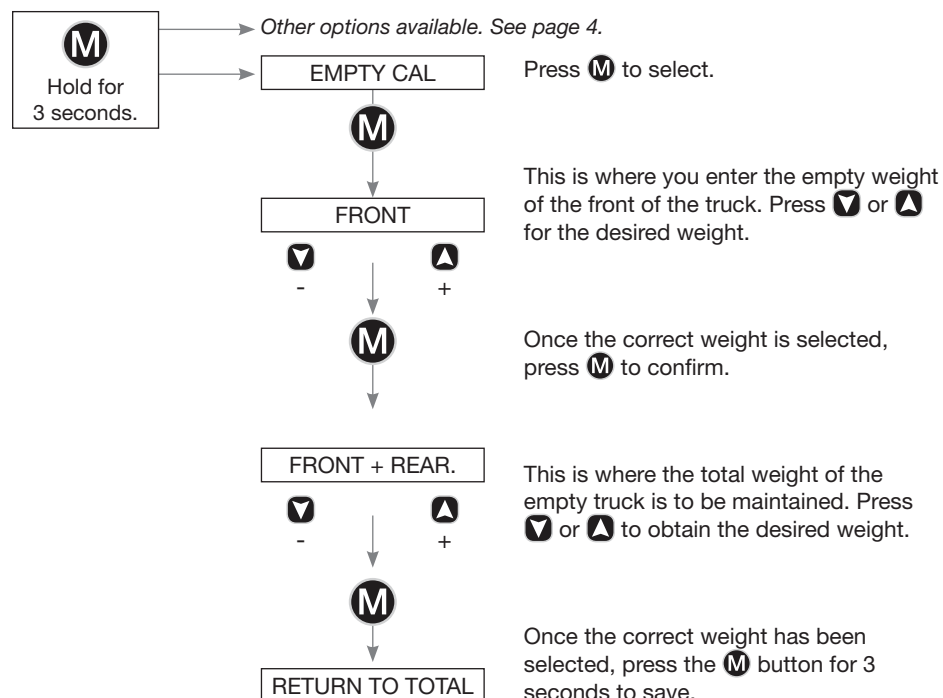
M
Hold for 3 seconds.

Other options available. See page 4.

EMPTY CAL

Press M to select.

M

This is where you enter the empty weight of the front of the truck. Press ▼ or ▲ for the desired weight.

FRONT

▼
-

▲
+

M

Once the correct weight is selected, press M to confirm.

FRONT + REAR.

This is where the total weight of the empty truck is to be maintained. Press ▼ or ▲ to obtain the desired weight.

▼
-

▲
+

M

Once the correct weight has been selected, press the M button for 3 seconds to save.

RETURN TO TOTAL